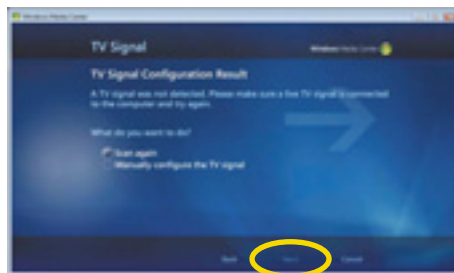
Windows Media Center

TV Signal

Windows Media Center

TV Signal Configuration Result

A TV signal was not detected. Please make sure a live TV signal is connected to the computer and try again.

What do you want to do?

Scan again
Manually configure the TV signal

Back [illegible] Cancel